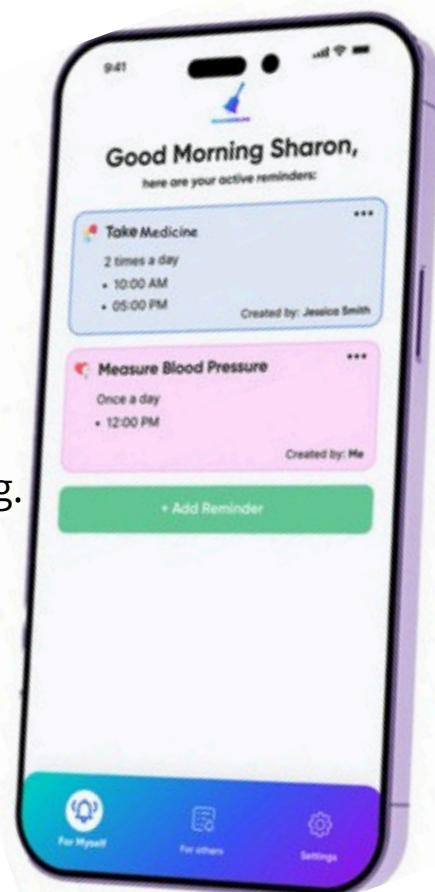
g.

9:41

Good Morning Sharon,

here are your active reminders:

Take Medicine
2 times a day
• 10:00 AM
• 05:00 PM
Created by: Jessica Smith

Measure Blood Pressure
Once a day
• 12:00 PM
Created by: Me

+ Add Reminder

For Myself
For others
Settings